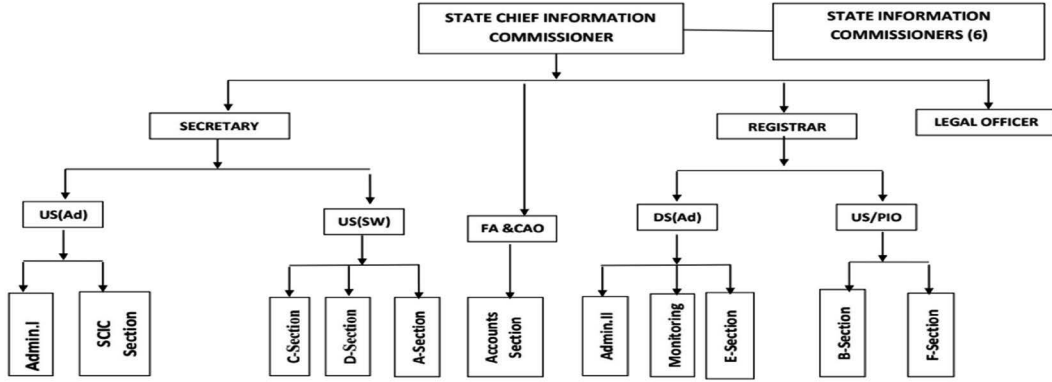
STATE CHIEF INFORMATION COMMISSIONER

STATE INFORMATION COMMISSIONERS (6)

SECRETARY

REGISTRAR

LEGAL OFFICER

US(Ad)

US(SW)

FA &CAO

DS(Ad)

US/PIO

Admin.I

SCIC Section

C-Section

D-Section

A-Section

Accounts Section

Admin.II

Monitoring

E-Section

B-Section

F-Section